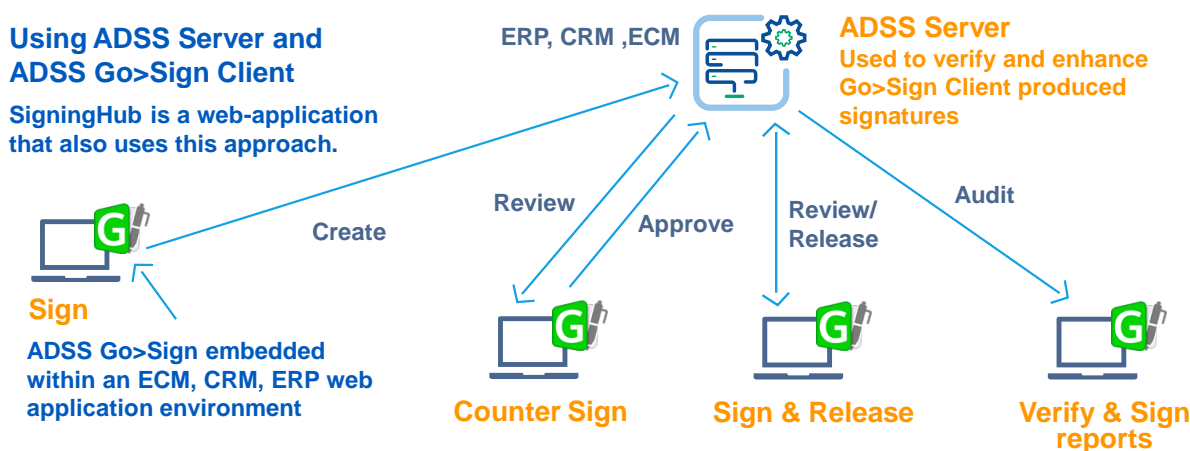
Using ADSS Server and ADSS Go>Sign Client

SigningHub is a web-application that also uses this approach.

ERP, CRM ,ECM

ADSS Server

Used to verify and enhance Go>Sign Client produced signatures

G

Create

Review

Approve

Review/ Release

Audit

Sign

ADSS Go>Sign embedded within an ECM, CRM, ERP web application environment

G

Counter Sign

G

Sign & Release

G

Verify & Sign reports